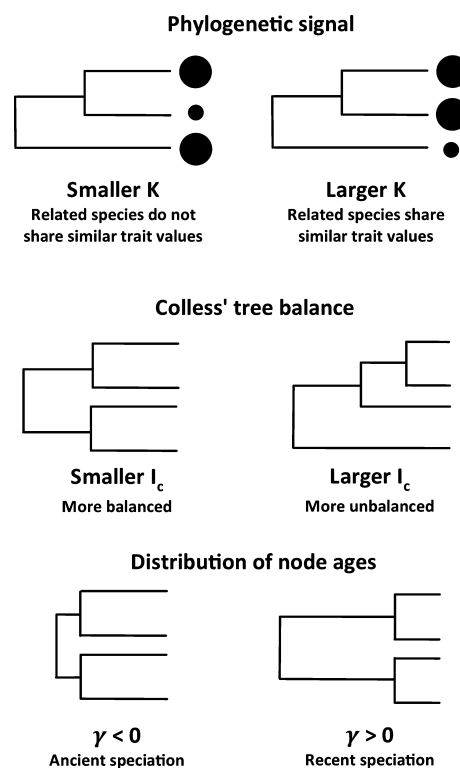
Phylogenetic signal

Smaller K
Related species do not share similar trait values

Larger K
Related species share similar trait values

Colless' tree balance

Smaller $I_c$
More balanced

Larger $I_c$
More unbalanced

Distribution of node ages

$\gamma < 0$
Ancient speciation

$\gamma > 0$
Recent speciation